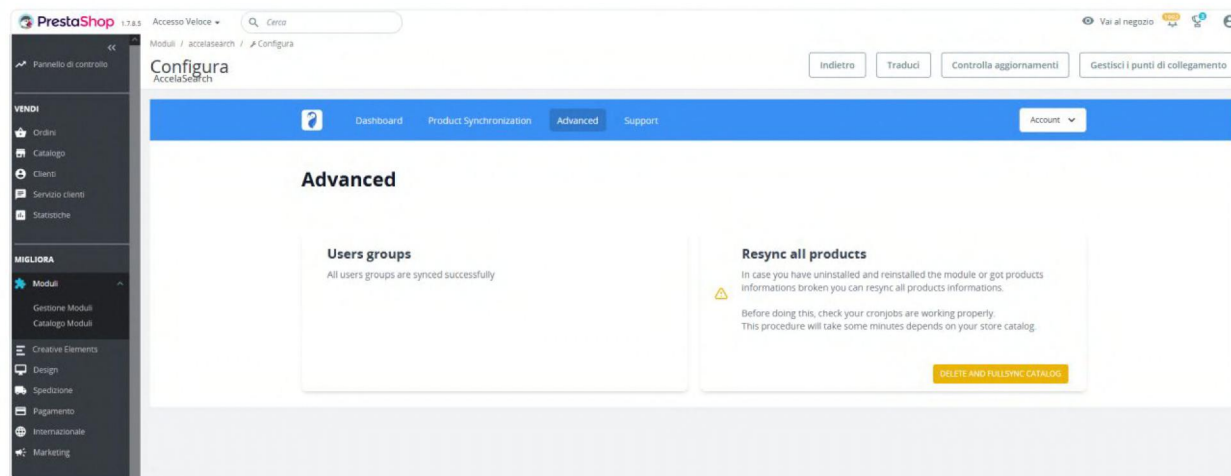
PrestaShop 1.7.8.5 Accesso Veloce ▾ Cerca

Vai al negozio

«

Pannello di controllo

VENDI

Ordini

Catalogo

Clienti

Servizio clienti

Statistiche

MIGLIORA

Moduli

Gestione Moduli

Catalogo Moduli

Creative Elements

Design

Spedizione

Pagamento

Internazionale

Marketing

Moduli / accelasearch / Configura

Configura

AccelaSearch

Indietro

Traduci

Controlla aggiornamenti

Gestisci i punti di collegamento

Dashboard Product Synchronization Advanced Support

Account

Advanced

Users groups

All users groups are synced successfully

Resync all products

In case you have uninstalled and reinstalled the module or got products informations broken you can resync all products informations.

Before doing this, check your cronjobs are working properly.
This procedure will take some minutes depends on your store catalog.

DELETE AND FULLSYNC CATALOG